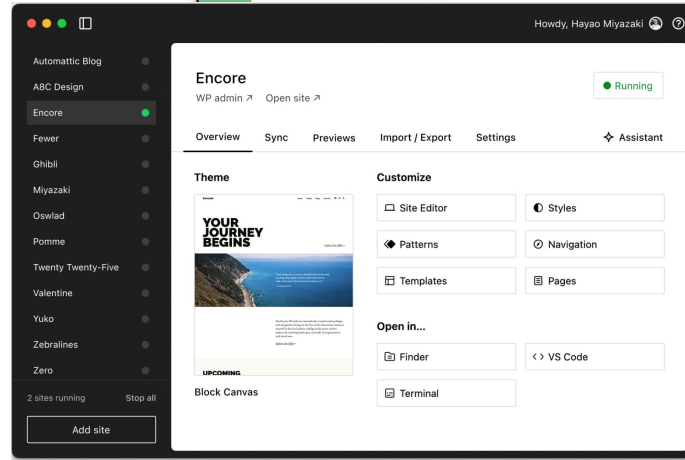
Howdy, Hayao Miyazaki

Automattic Blog
A8C Design
Encore
Fewer
Ghibli
Miyazaki
Oswlad
Pomme
Twenty Twenty-Five
Valentine
Yuko
Zebralines
Zero

2 sites running Stop all

Add site

Encore
WP admin ↗ Open site ↗

Running

Overview Sync Previews Import / Export Settings Assistant

Theme

YOUR JOURNEY BEGINS

UPCOMING

Block Canvas

Customize

Site Editor
Styles
Patterns
Navigation
Templates
Pages

Open in...

Finder
VS Code
Terminal